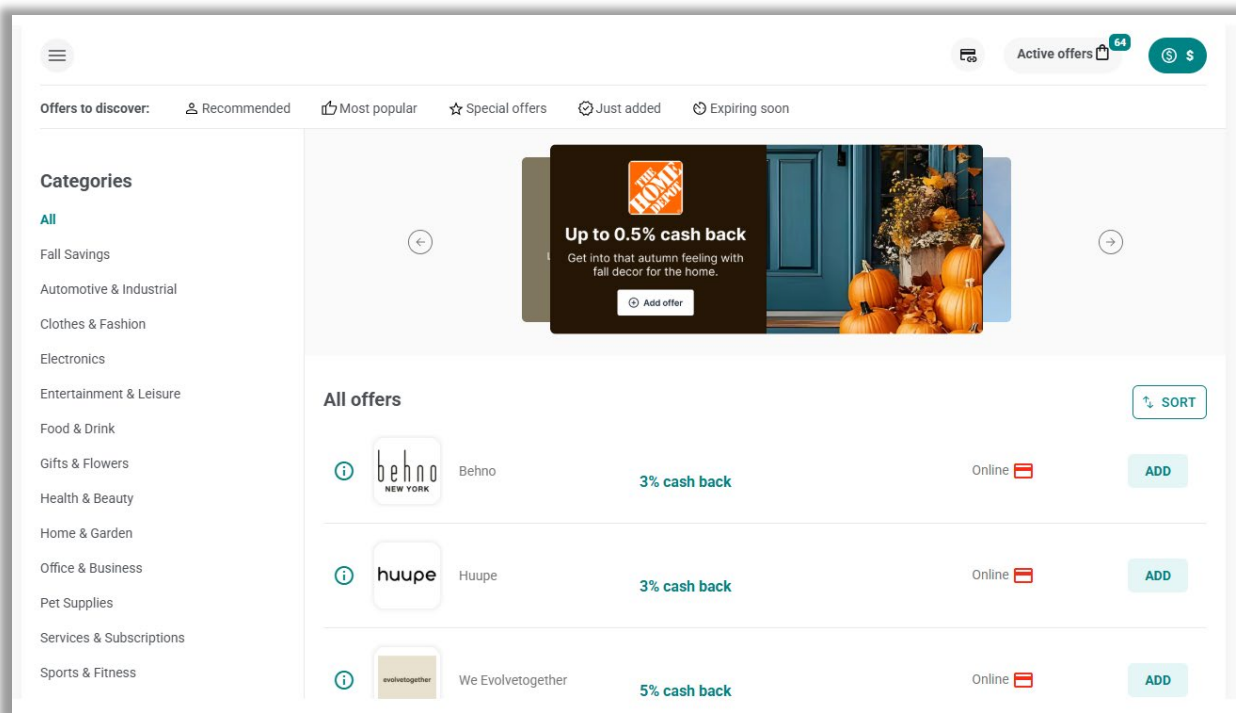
Active offers 64

$

Offers to discover: Recommended Most popular Special offers Just added Expiring soon

Categories

All

Fall Savings

Automotive & Industrial

Clothes & Fashion

Electronics

Entertainment & Leisure

Food & Drink

Gifts & Flowers

Health & Beauty

Home & Garden

Office & Business

Pet Supplies

Services & Subscriptions

Sports & Fitness

THE HOME DEPOT

Up to 0.5% cash back

Get into that autumn feeling with fall decor for the home.

Add offer

All offers

SORT

behno NEW YORK

Behno

3% cash back

Online

ADD

huupe

Huupe

3% cash back

Online

ADD

evolvetogether

We Evolvetogether

5% cash back

Online

ADD